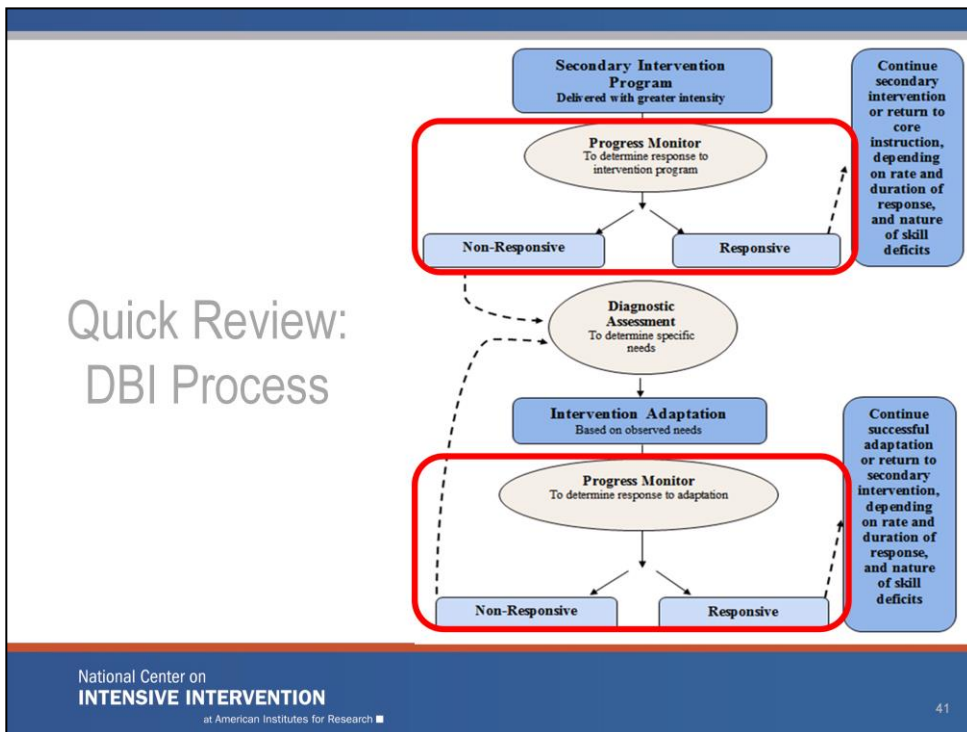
Quick Review: DBI Process

Secondary Intervention Program
Delivered with greater intensity

Progress Monitor
To determine response to intervention program

Non-Responsive

Responsive

Continue secondary intervention or return to core instruction, depending on rate and duration of response, and nature of skill deficits

Diagnostic Assessment
To determine specific needs

Intervention Adaptation
Based on observed needs

Progress Monitor
To determine response to adaptation

Non-Responsive

Responsive

Continue successful adaptation or return to secondary intervention, depending on rate and duration of response, and nature of skill deficits

National Center on
INTENSIVE INTERVENTION
at American Institutes for Research

41